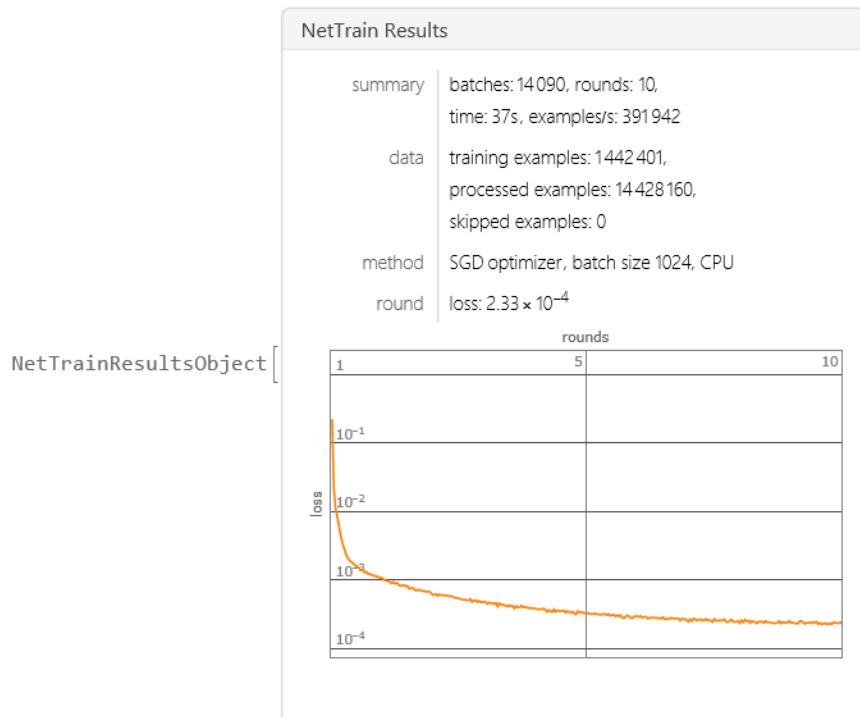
NetTrainResultsObject[

NetTrain Results

| | |
|---|---|
| summary | batches: 14 090, rounds: 10, time: 37s, examples/s: 391 942 |
| data | training examples: 1 442 401, processed examples: 14 428 160, skipped examples: 0 |
| method | SGD optimizer, batch size 1024, CPU |
| round | loss: $2.33 \times 10^{-4}$ |

rounds

1

5

10

loss

$10^{-1}$

$10^{-2}$

$10^{-3}$

$10^{-4}$